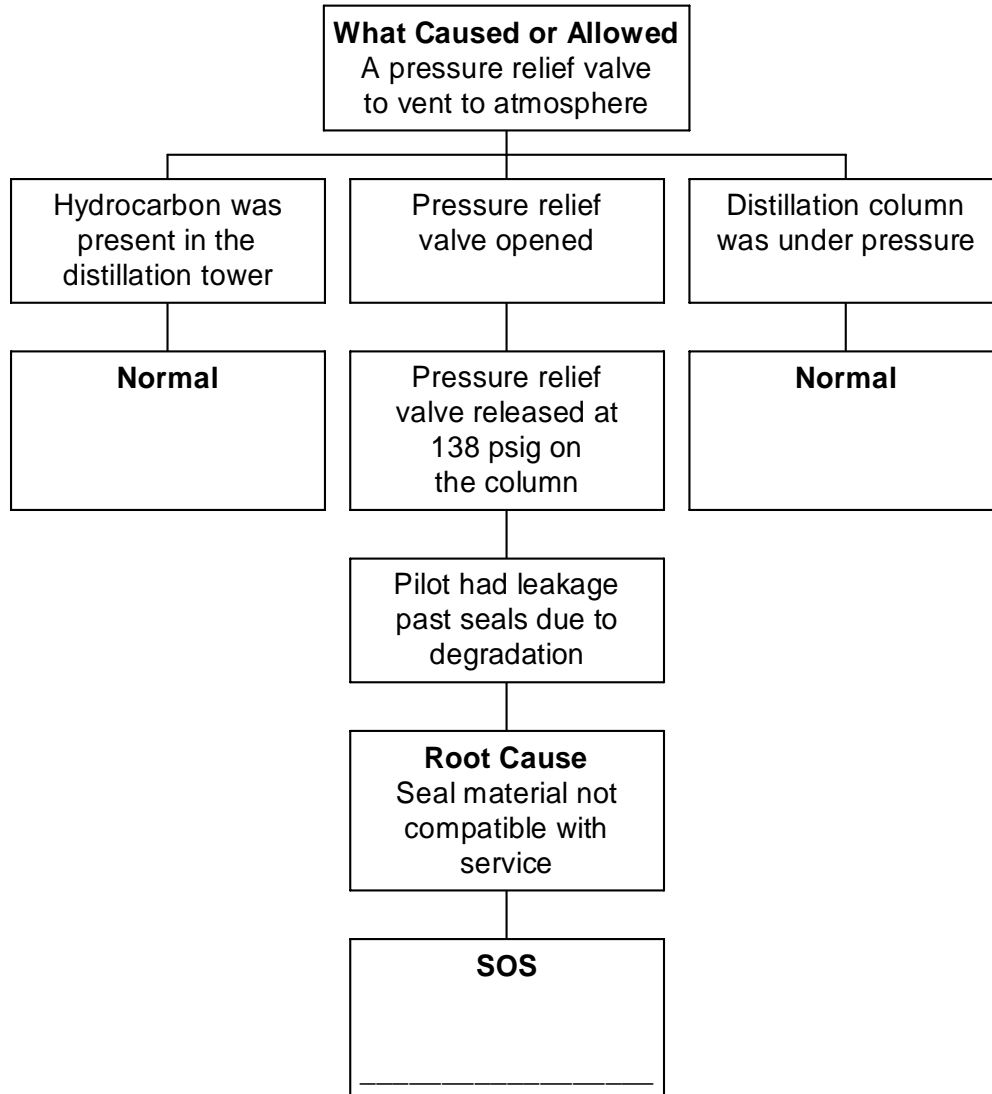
**What Caused or Allowed**
A pressure relief valve to vent to atmosphere

Hydrocarbon was present in the distillation tower

Pressure relief valve opened

Distillation column was under pressure

**Normal**

Pressure relief valve released at 138 psig on the column

**Normal**

Pilot had leakage past seals due to degradation

**Root Cause**
Seal material not compatible with service

**SOS**

________________